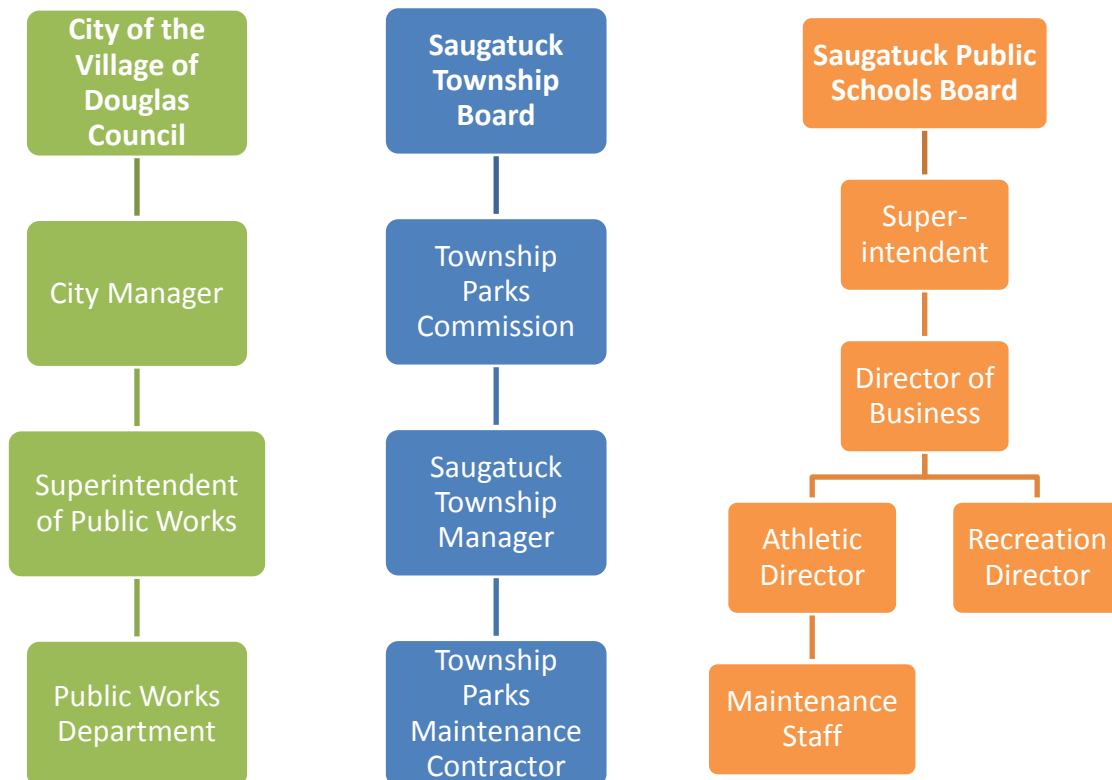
City of the Village of Douglas Council

City Manager

Superintendent of Public Works

Public Works Department

Saugatuck Township Board

Township Parks Commission

Saugatuck Township Manager

Township Parks Maintenance Contractor

Saugatuck Public Schools Board

Superintendent

Director of Business

Athletic Director

Recreation Director

Maintenance Staff